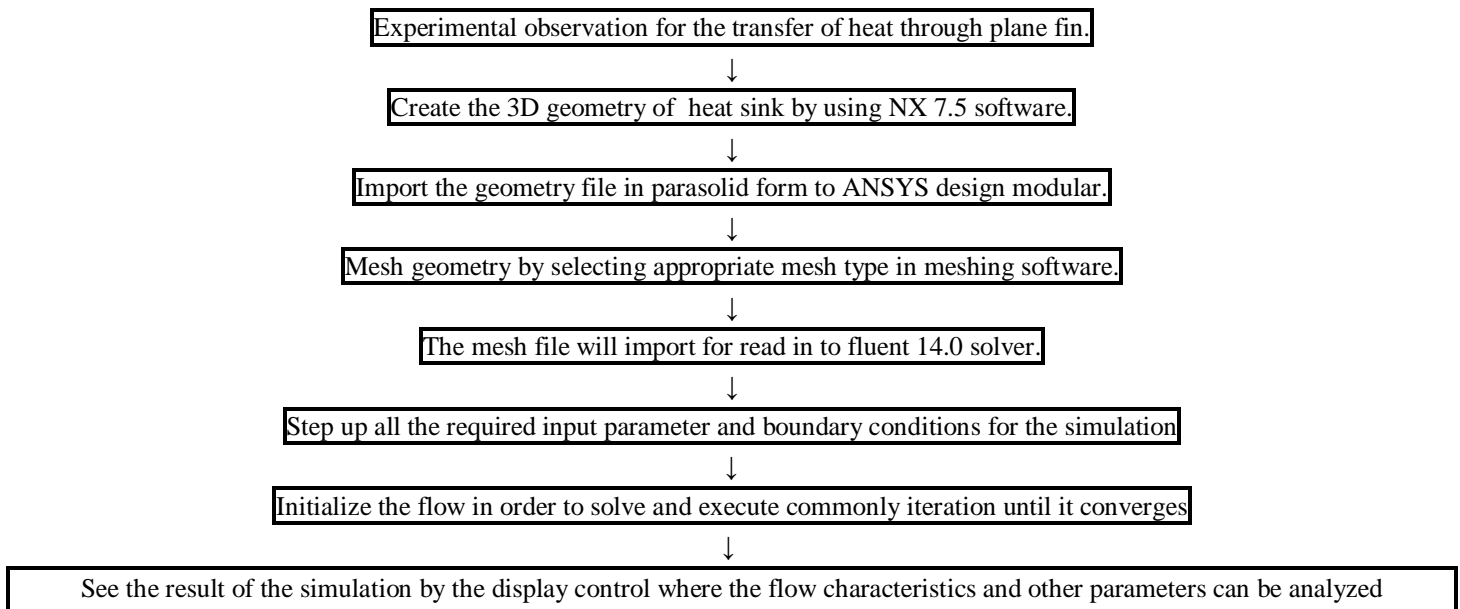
Experimental observation for the transfer of heat through plane fin.

↓

Create the 3D geometry of heat sink by using NX 7.5 software.

↓

Import the geometry file in parasolid form to ANSYS design modular.

↓

Mesh geometry by selecting appropriate mesh type in meshing software.

↓

The mesh file will import for read in to fluent 14.0 solver.

↓

Step up all the required input parameter and boundary conditions for the simulation

↓

Initialize the flow in order to solve and execute commonly iteration until it converges

↓

See the result of the simulation by the display control where the flow characteristics and other parameters can be analyzed